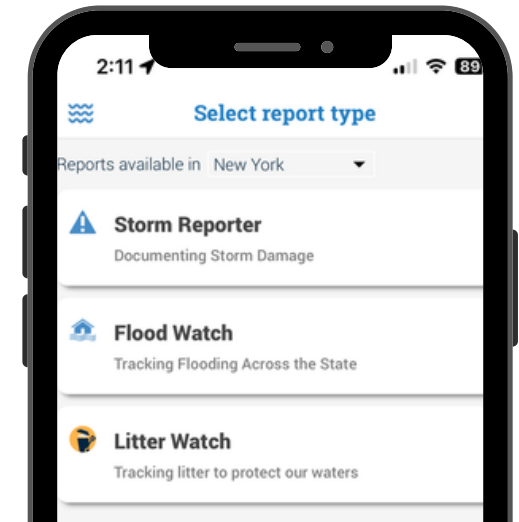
2:11

89

Select report type

Reports available in New York

Storm Reporter
Documenting Storm Damage

Flood Watch
Tracking Flooding Across the State

Litter Watch
Tracking litter to protect our waters